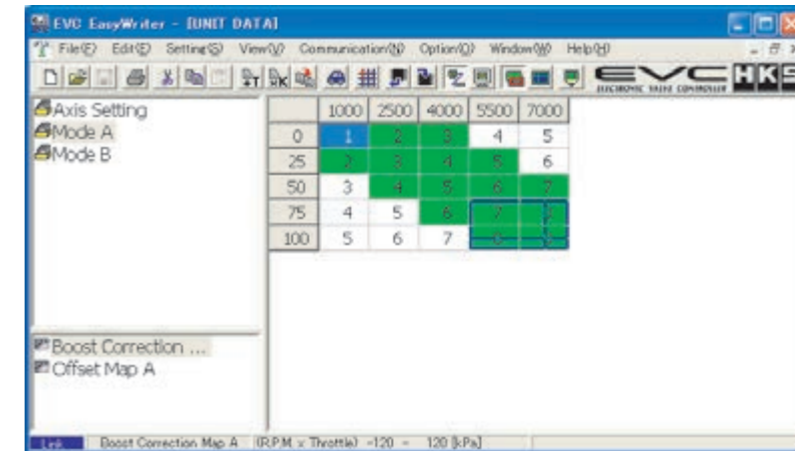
EVC EasyWriter - [UNIT DATA]

File(F) Edit(E) Setting(S) View(V) Communication(N) Option(O) Window(W) Help(H)

EVC ELECTRONIC VALVE CONTROLLER HKS

Axis Setting
Mode A
Mode B

| | 1000 | 2500 | 4000 | 5500 | 7000 |
|---|---|---|---|---|---|
| 0 | 1 | 2 | 3 | 4 | 5 |
| 25 | 2 | 3 | 4 | 5 | 6 |
| 50 | 3 | 4 | 5 | 6 | 7 |
| 75 | 4 | 5 | 6 | 7 | 8 |
| 100 | 5 | 6 | 7 | 8 | 9 |

Boost Correction ...
Offset Map A

Link Boost Correction Map A (R.P.M. x Throttle) -120 ~ 120 [kPa]